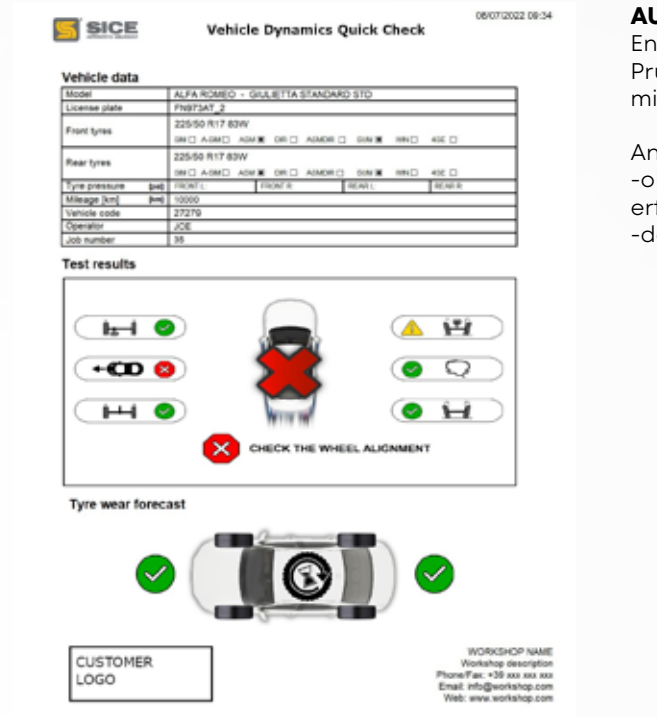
SICE

Vehicle Dynamics Quick Check

08/07/2022 09:34

Vehicle data

| Model | ALFA ROMEO - GIULIETTA STANDARD STD |
|---|---|
| License plate | FN973AT_2 |
| Front tyres | 225/50 R17 83W<br>SM ☐ A-SM ☐ AGM ☒ DR ☐ AGMDR ☐ SUN ☒ WIN ☐ 4SE ☐ |
| Rear tyres | 225/50 R17 83W<br>SM ☐ A-SM ☐ AGM ☒ DR ☐ AGMDR ☐ SUN ☒ WIN ☐ 4SE ☐ |
| Tyre pressure [psi] | FRONT L: FRONT R: REAR L: REAR R: |
| Mileage [km] [km] | 10000 |
| Vehicle code | 27279 |
| Operator | JOE |
| Job number | 35 |

Test results

CHECK THE WHEEL ALIGNMENT

Tyre wear forecast

CUSTOMER LOGO

WORKSHOP NAME
Workshop description
Phone/Fax: +39 xxx xxx xxx
Email: info@workshop.com
Web: www.workshop.com

AU
En
Pru
mi

An
-o
ert
-d